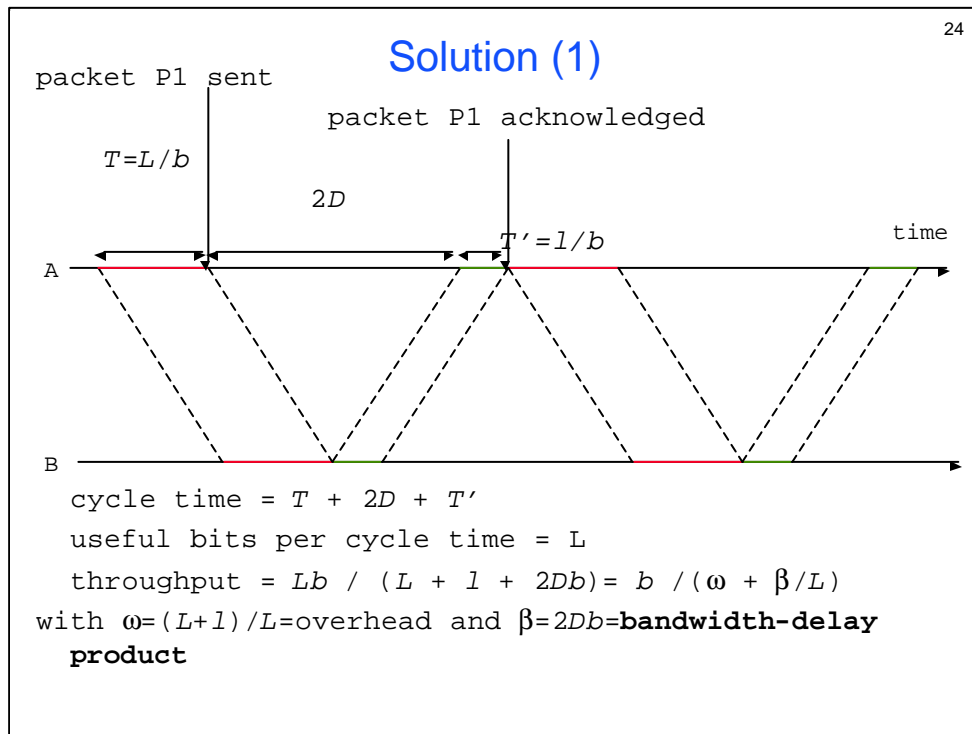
24

Solution (1)

packet P1 sent

packet P1 acknowledged

$T=L/b$

$2D$

$T'=l/b$

time

A

B

cycle time = $T + 2D + T'$

useful bits per cycle time = L

throughput = $Lb / (L + l + 2Db) = b / (\omega + \beta/L)$

with $\omega=(L+l)/L$=overhead and $\beta=2Db$=**bandwidth-delay product**